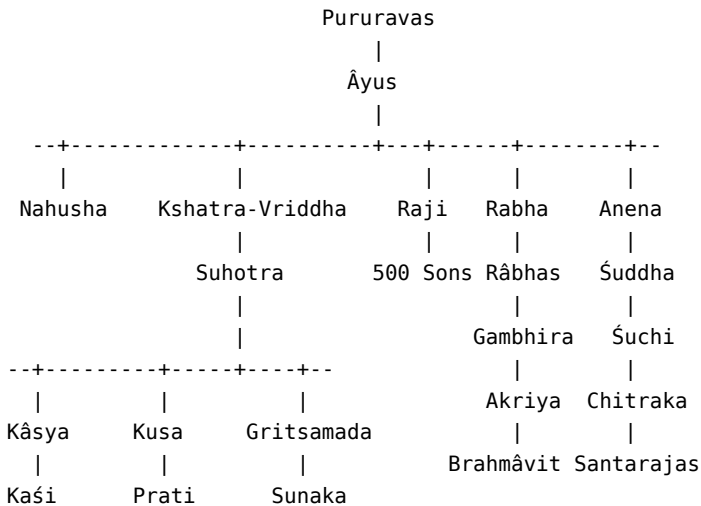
Pururavas
|
Âyus
|
--+-------------+----------+---+------+--------+--
|             |               |     |        |
Nahusha    Kshatra-Vriddha    Raji   Rabha    Anena
|               |     |        |
Suhotra         500 Sons Râbhas  Śuddha
|                       |        |
|                    Gambhira  Śuchi
--+---------+-----+----+--          |        |
|         |          |         Akriya   Chitraka
Kâsya     Kusa    Gritsamada        |        |
|         |          |         Brahmâvit Santarajas
Kaśi      Prati     Sunaka